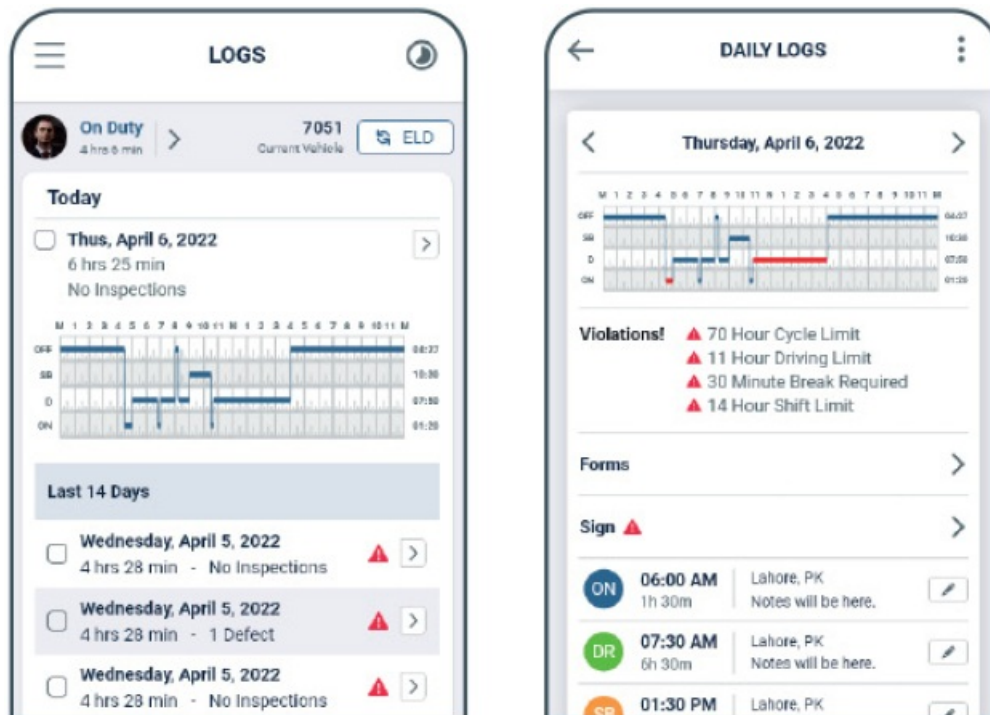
LOGS

On Duty
4 hrs 6 min

7051
Current Vehicle

ELD

Today

Thus, April 6, 2022
6 hrs 25 min
No Inspections

M 1 2 3 4 5 6 7 8 9 10 11 N 1 2 3 4 5 6 7 8 9 10 11 M
OFF
SB
D
ON
08:37
10:30
07:50
01:20

Last 14 Days

Wednesday, April 5, 2022
4 hrs 28 min - No Inspections

Wednesday, April 5, 2022
4 hrs 28 min - 1 Defect

Wednesday, April 5, 2022
4 hrs 28 min - No Inspections

DAILY LOGS

Thursday, April 6, 2022

M 1 2 3 4 5 6 7 8 9 10 11 N 1 2 3 4 5 6 7 8 9 10 11 M
OFF
SB
D
ON
04:07
10:30
07:50
01:20

Violations!
70 Hour Cycle Limit
11 Hour Driving Limit
30 Minute Break Required
14 Hour Shift Limit

Forms

Sign

ON
06:00 AM
1h 30m
Lahore, PK
Notes will be here.

DR
07:30 AM
6h 30m
Lahore, PK
Notes will be here.

SB
01:30 PM
Lahore, PK